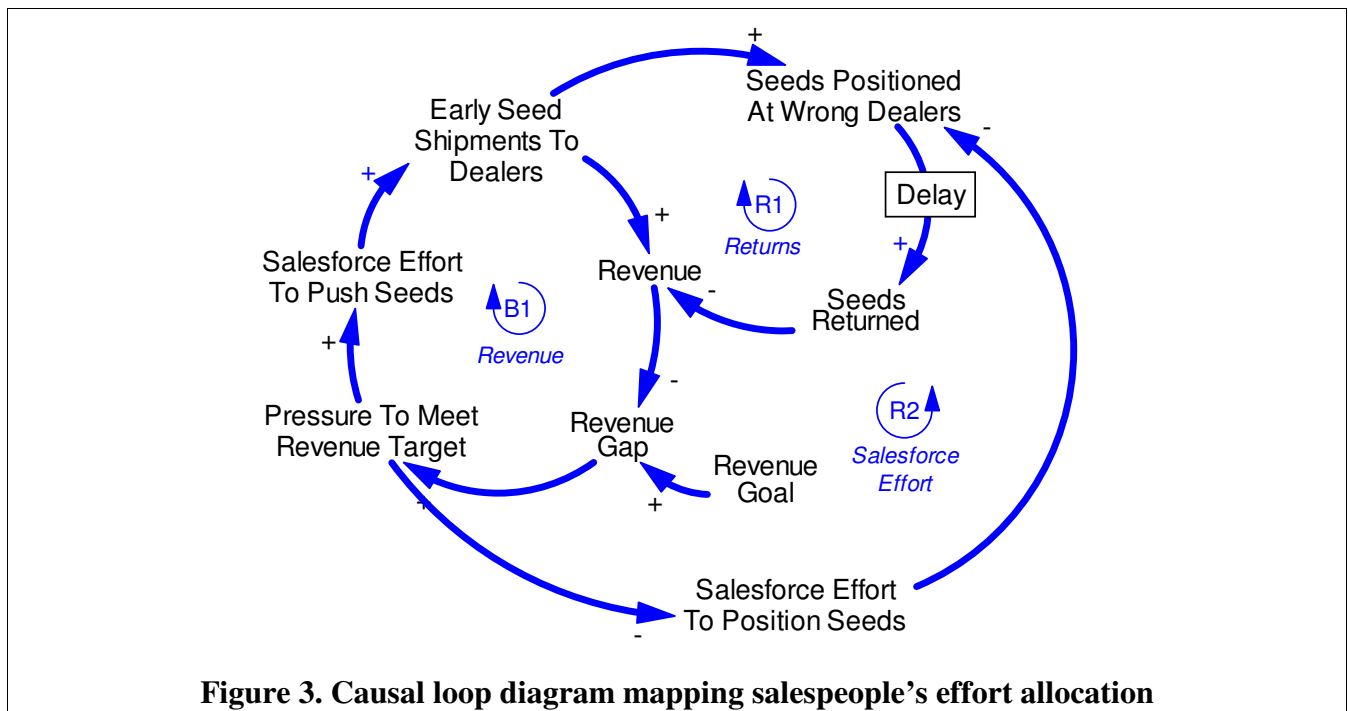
+
Seeds Positioned At Wrong Dealers
-
Early Seed Shipments To Dealers
+
R1
Returns
Delay
+
+
Salesforce Effort To Push Seeds
Revenue
-
Seeds Returned
B1
Revenue
+
-
Pressure To Meet Revenue Target
Revenue Gap
R2
Salesforce Effort
Revenue Goal
+
+
Salesforce Effort To Position Seeds
-

**Figure 3. Causal loop diagram mapping salespeople's effort allocation**